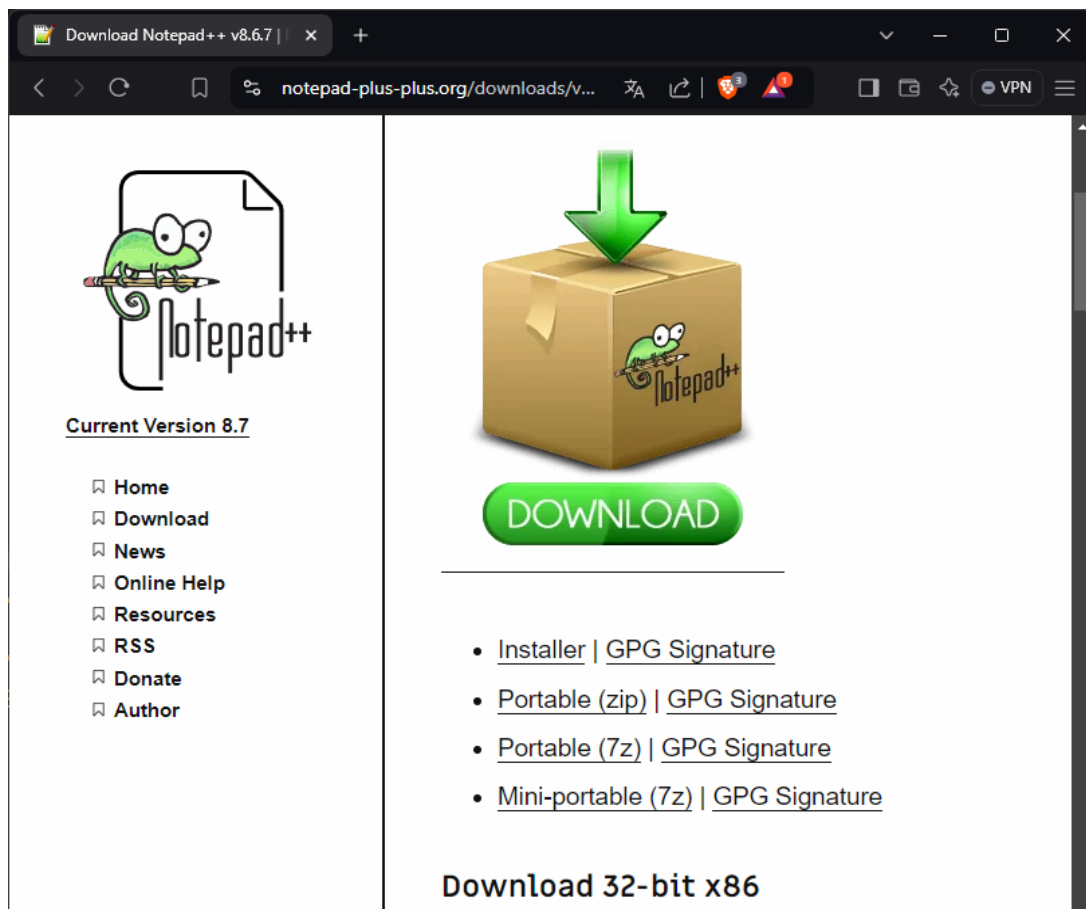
Download Notepad++ v8.6.7 | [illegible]
+
notepad-plus-plus.org/downloads/v...
3
1
VPN

Notepad++

Current Version 8.7

Home
Download
News
Online Help
Resources
RSS
Donate
Author

Notepad++

DOWNLOAD

- Installer | GPG Signature
- Portable (zip) | GPG Signature
- Portable (7z) | GPG Signature
- Mini-portable (7z) | GPG Signature

Download 32-bit x86